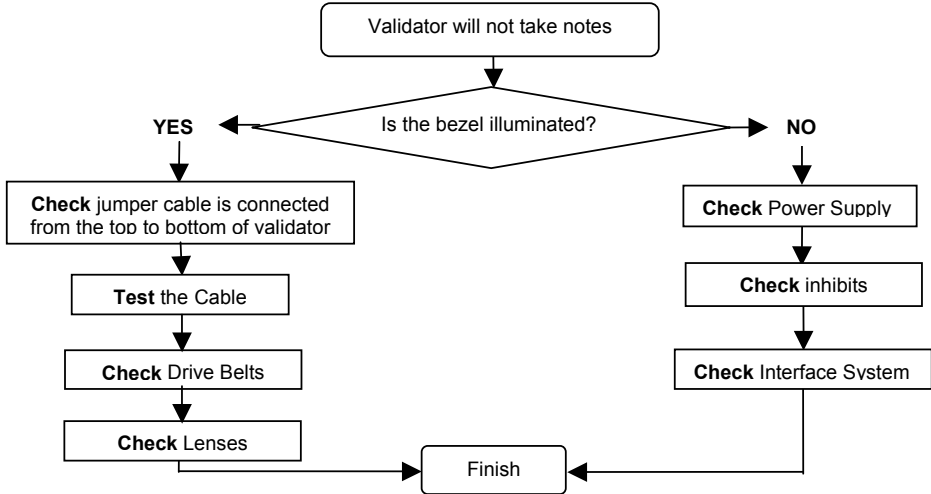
Validator will not take notes

Is the bezel illuminated?

YES

NO

**Check** jumper cable is connected from the top to bottom of validator

**Test** the Cable

**Check** Drive Belts

**Check** Lenses

**Check** Power Supply

**Check** inhibits

**Check** Interface System

Finish